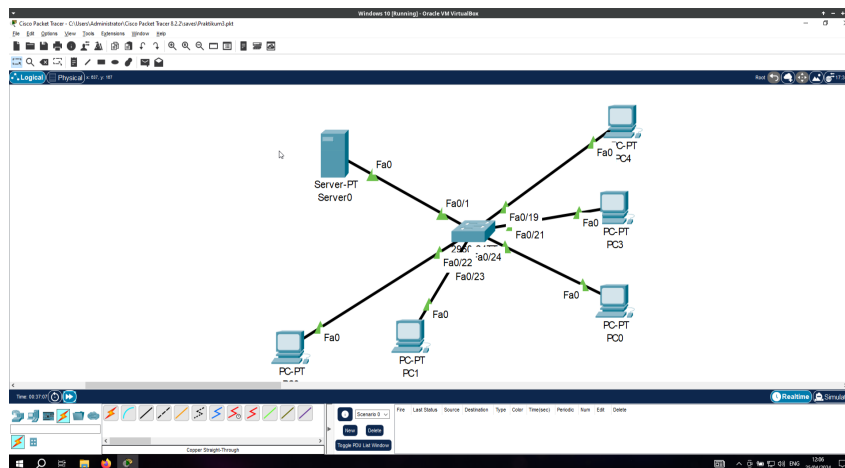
Windows 10 [Running] - Oracle VM VirtualBox

Cisco Packet Tracer - C:\Users\Administrator\Cisco Packet Tracer 8.2.2\saves\Praktikum3.pkt

File Edit Options View Tools Extensions Window Help

Logical Physical x: 637, y: 181

Root

Server-PT
Server0

Fa0

Fa0/1

Fa0
PC-PT
PC4

Fa0/19
Fa0
Fa0/21
PC-PT
PC3

2960 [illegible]
Fa0/22
Fa0/24
Fa0/23

Fa0
PC-PT
PC0

Fa0
PC-PT
PC1

Fa0
PC-PT
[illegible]

Time: 00:37:07

Realtime Simulation

Scenario 0
New Delete
Toggle PDU List Window

Fire Last Status Source Destination Type Color Time(sec) Periodic Num Edit Delete

Copper Straight-Through

ENG 12:06